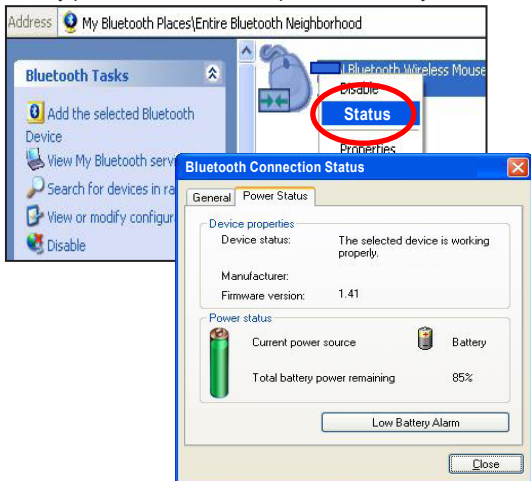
Address My Bluetooth Places\Entire Bluetooth Neighborhood

Bluetooth Tasks

Add the selected Bluetooth Device

View My Bluetooth serv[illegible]

Search for devices in ra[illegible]

View or modify configur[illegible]

Disable

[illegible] Bluetooth Wireless Mouse

Disable

Status

Properties

Bluetooth Connection Status

General | Power Status

Device properties

Device status: The selected device is working properly.

Manufacturer:

Firmware version: 1.41

Power status

Current power source Battery

Total battery power remaining 85%

Low Battery Alarm

Close